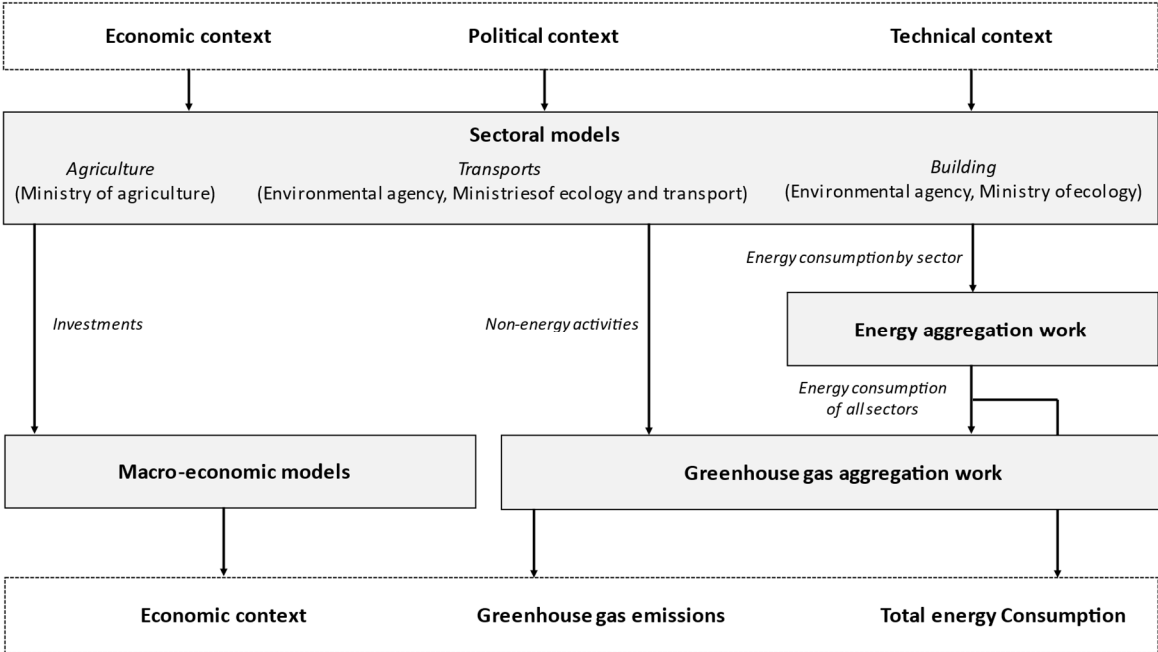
Economic context
Political context
Technical context

Sectoral models

Agriculture
(Ministry of agriculture)

Transports
(Environmental agency, Ministriesof ecology and transport)

Building
(Environmental agency, Ministry ofecology)

Energy consumptionby sector

Investments

Non-energy activities

Energy aggregation work

Energy consumption of allsectors

Macro-economic models

Greenhouse gas aggregation work

Economic context
Greenhouse gas emissions
Total energy Consumption